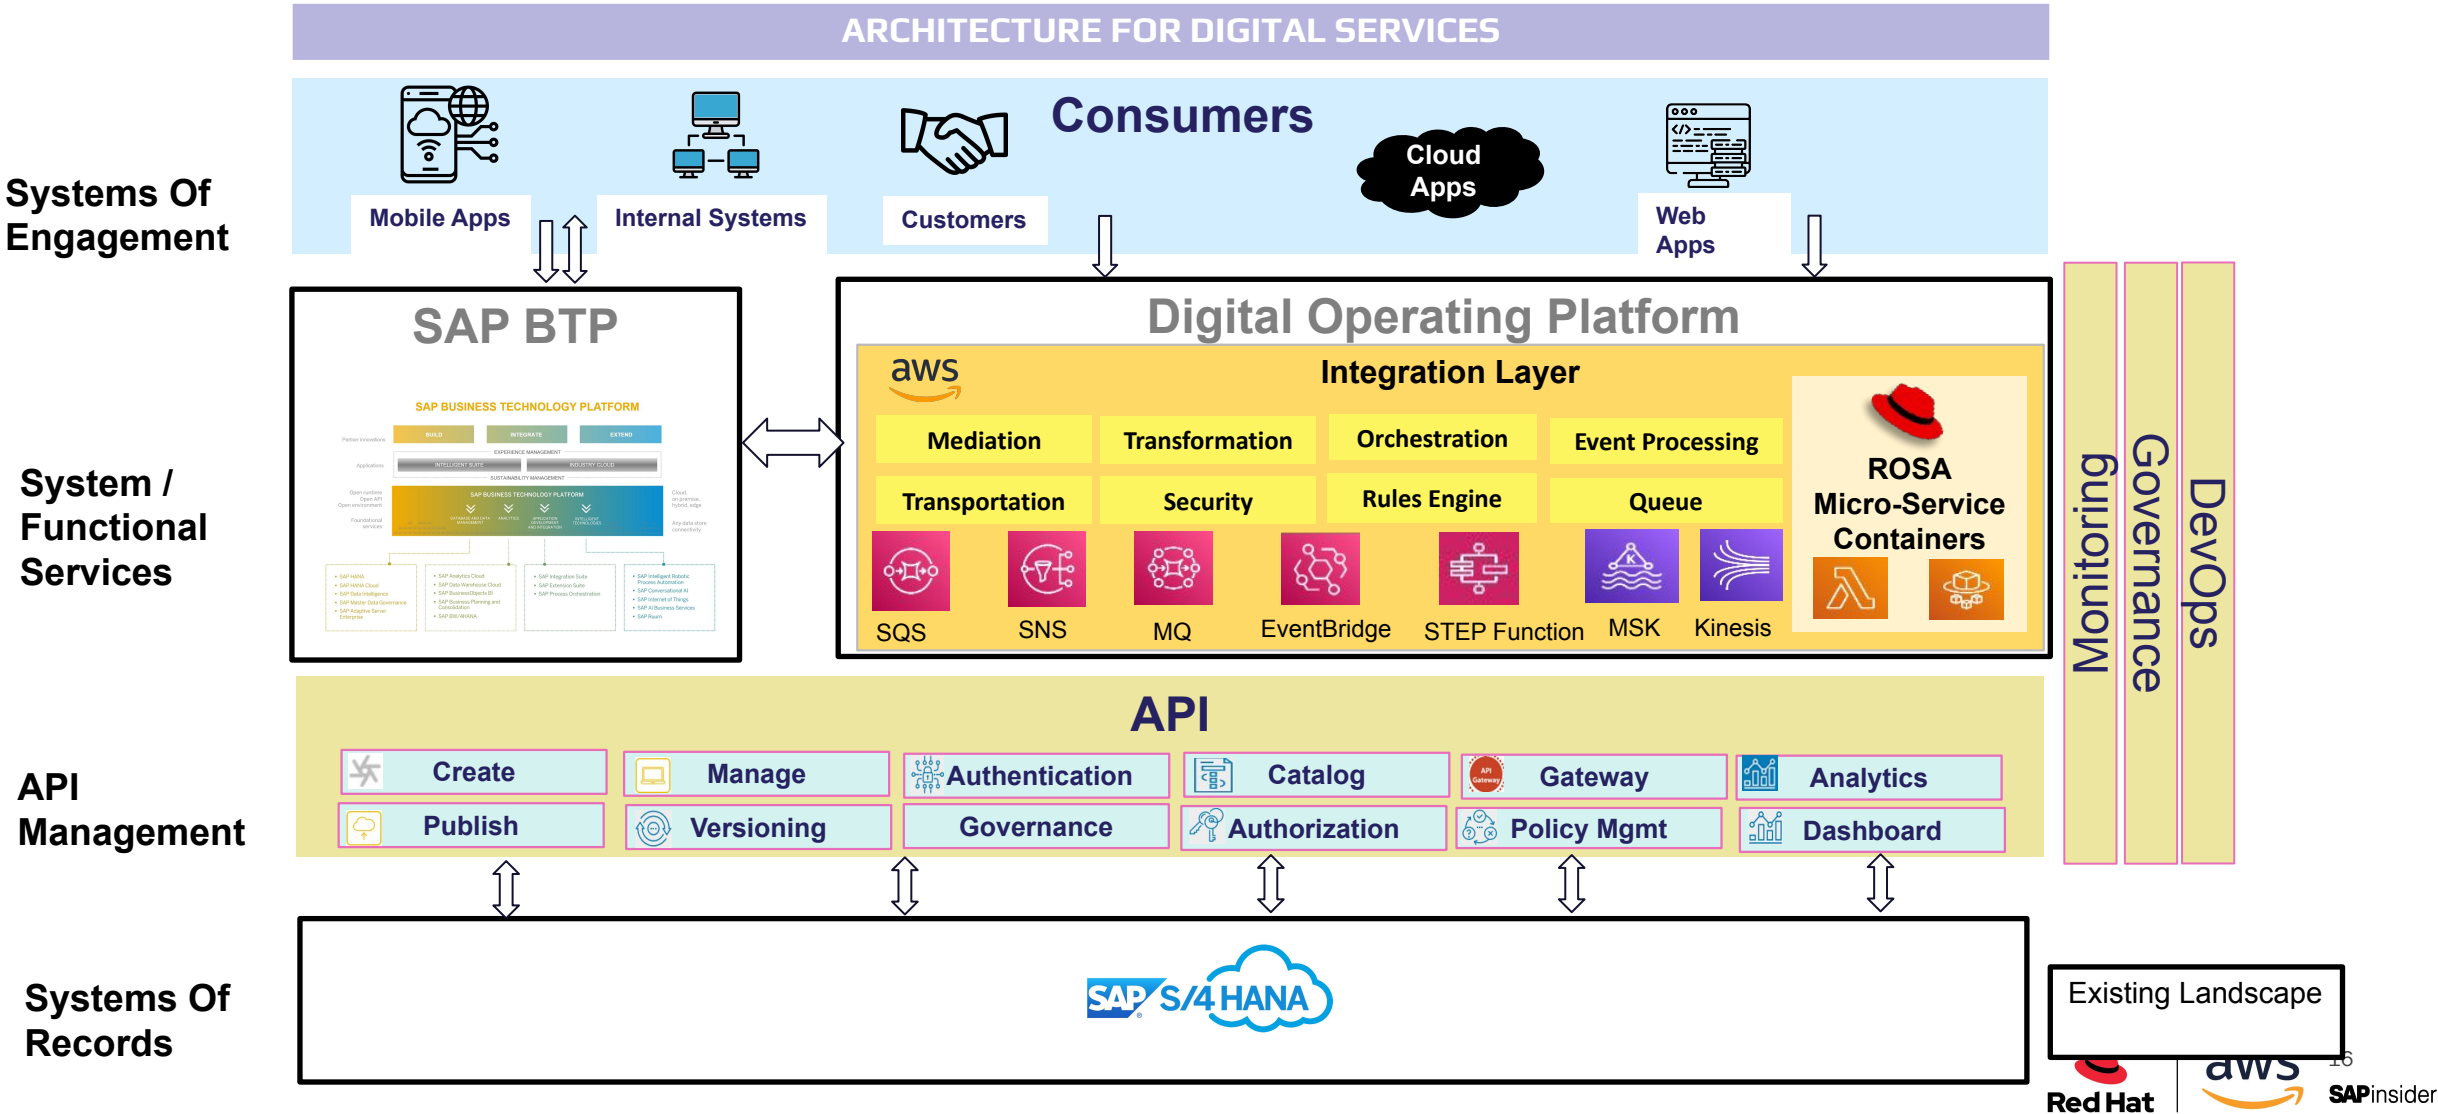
ARCHITECTURE FOR DIGITAL SERVICES

Systems Of Engagement

Consumers

Mobile Apps

Internal Systems

Customers

Cloud Apps

Web Apps

System / Functional Services

SAP BTP

SAP BUSINESS TECHNOLOGY PLATFORM

BUILD INTEGRATE EXTEND

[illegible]

Digital Operating Platform

aws

Integration Layer

Mediation

Transformation

Orchestration

Event Processing

Transportation

Security

Rules Engine

Queue

SQS

SNS

MQ

EventBridge

STEP Function

MSK

Kinesis

ROSA Micro-Service Containers

Monitoring

Governance

DevOps

API Management

API

Create

Manage

Authentication

Catalog

Gateway

Analytics

Publish

Versioning

Governance

Authorization

Policy Mgmt

Dashboard

Systems Of Records

SAP S/4HANA

Existing Landscape

Red Hat

aws

16

SAPinsider